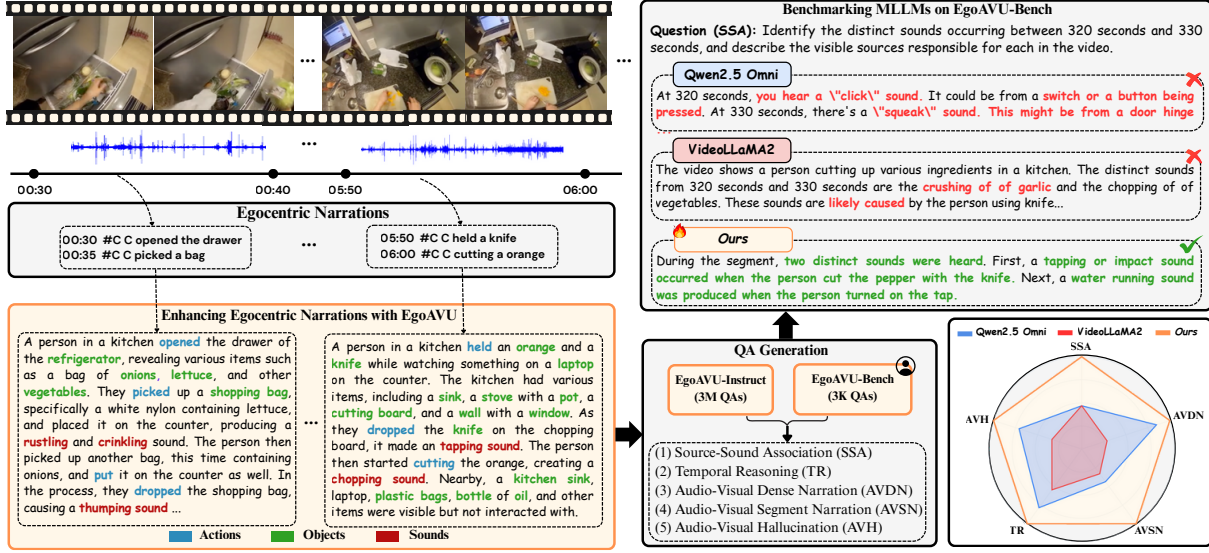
00:30
00:40
05:50
06:00

Egocentric Narrations

00:30 #C C opened the drawer
00:35 #C C picked a bag

05:50 #C C held a knife
06:00 #C C cutting a orange

Enhancing Egocentric Narrations with EgoAVU

A person in a kitchen opened the drawer of the refrigerator, revealing various items such as a bag of onions, lettuce, and other vegetables. They picked up a shopping bag, specifically a white nylon containing lettuce, and placed it on the counter, producing a rustling and crinkling sound. The person then picked up another bag, this time containing onions, and put it on the counter as well. In the process, they dropped the shopping bag, causing a thumping sound ...

A person in a kitchen held an orange and a knife while watching something on a laptop on the counter. The kitchen had various items, including a sink, a stove with a pot, a cutting board, and a wall with a window. As they dropped the knife on the chopping board, it made an tapping sound. The person then started cutting the orange, creating a chopping sound. Nearby, a kitchen sink, laptop, plastic bags, bottle of oil, and other items were visible but not interacted with.

Actions Objects Sounds

Benchmarking MLLMs on EgoAVU-Bench

Question (SSA): Identify the distinct sounds occurring between 320 seconds and 330 seconds, and describe the visible sources responsible for each in the video.

Qwen2.5 Omni
At 320 seconds, you hear a \"click\" sound. It could be from a switch or a button being pressed. At 330 seconds, there's a \"squeak\" sound. This might be from a door hinge

VideoLLaMA2
The video shows a person cutting up various ingredients in a kitchen. The distinct sounds from 320 seconds and 330 seconds are the crushing of of garlic and the chopping of of vegetables. These sounds are likely caused by the person using knife...

Ours
During the segment, two distinct sounds were heard. First, a tapping or impact sound occurred when the person cut the pepper with the knife. Next, a water running sound was produced when the person turned on the tap.

QA Generation

EgoAVU-Instruct (3M QAs)
EgoAVU-Bench (3K QAs)

(1) Source-Sound Association (SSA)
(2) Temporal Reasoning (TR)
(3) Audio-Visual Dense Narration (AVDN)
(4) Audio-Visual Segment Narration (AVSN)
(5) Audio-Visual Hallucination (AVH)

Qwen2.5 Omni VideoLLaMA2 Ours
SSA
AVDN
AVSN
TR
AVH